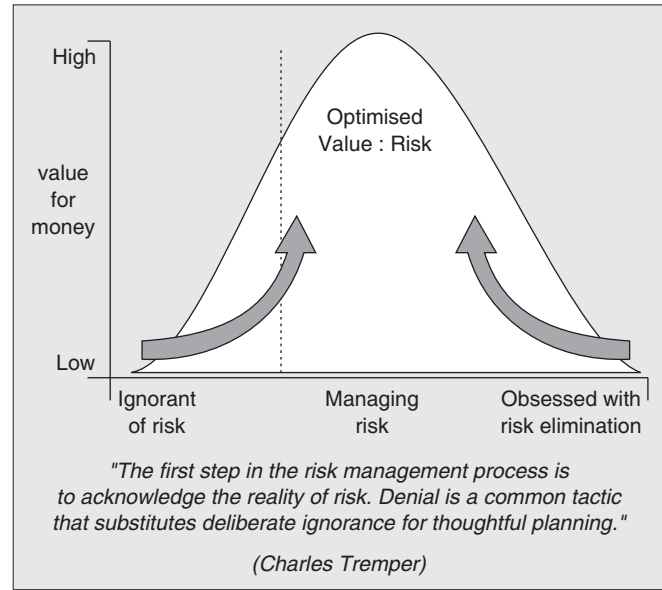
High

value for money

Low

Optimised Value : Risk

Ignorant of risk

Managing risk

Obsessed with risk elimination

"The first step in the risk management process is to acknowledge the reality of risk. Denial is a common tactic that substitutes deliberate ignorance for thoughtful planning."

(Charles Tremper)